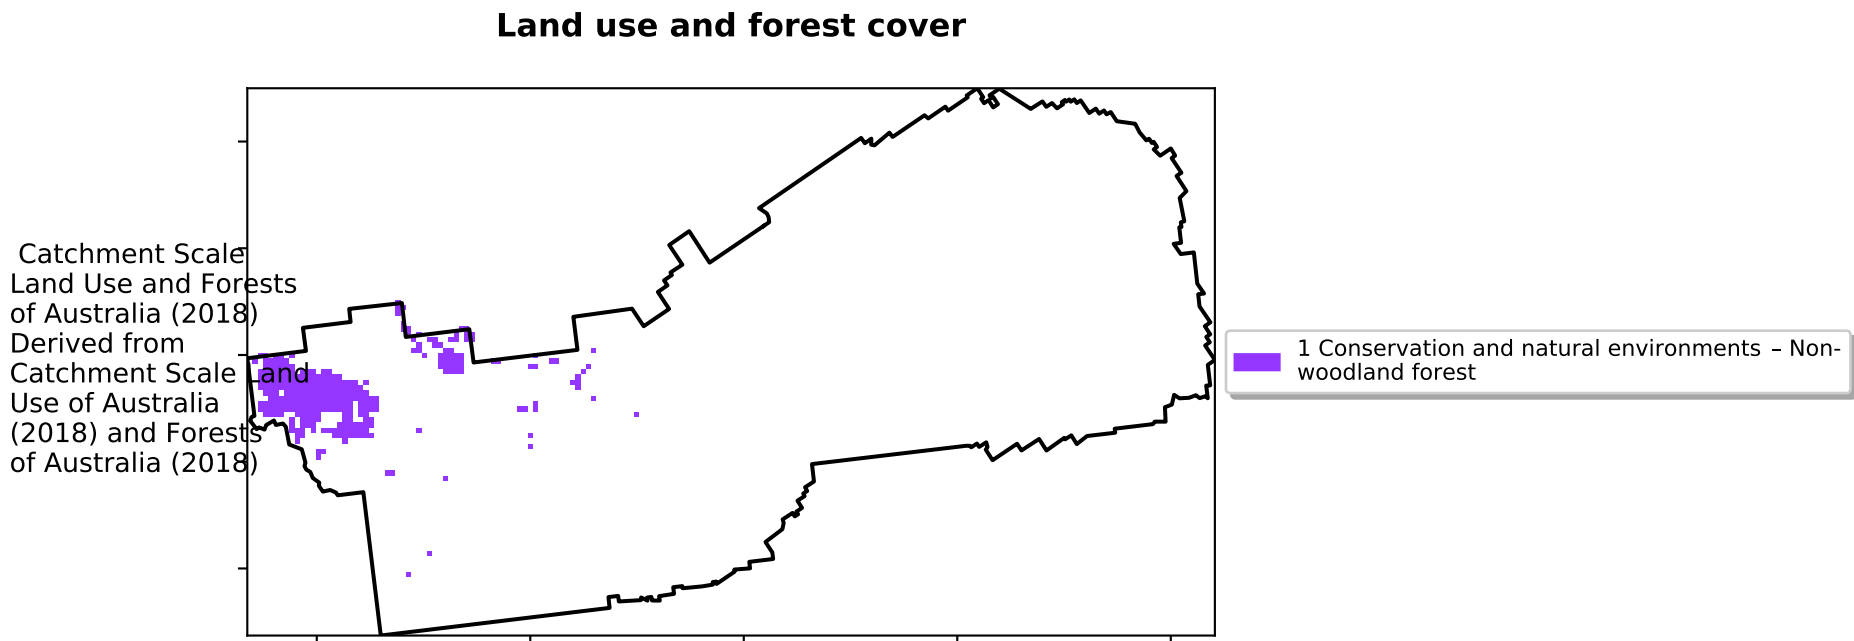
Land use and forest cover

Catchment Scale Land Use and Forests of Australia (2018) Derived from Catchment Scale Land Use of Australia (2018) and Forests of Australia (2018)

1 Conservation and natural environments – Non-woodland forest